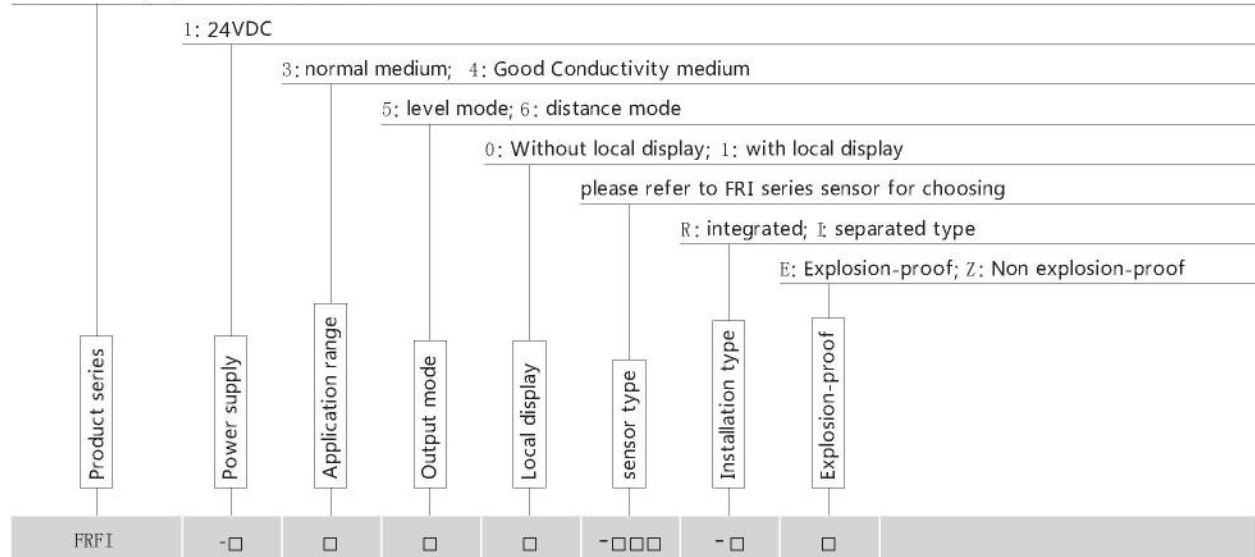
1: 24VDC

3: normal medium; 4: Good Conductivity medium

5: level mode; 6: distance mode

0: Without local display; 1: with local display

please refer to FRI series sensor for choosing

R: integrated; I: separated type

E: Explosion-proof; Z: Non explosion-proof

Product series

Power supply

Application range

Output mode

Local display

sensor type

Installation type

Explosion-proof

| FRFI | -□ | □ | □ | □ | -□□□ | -□ | □ |
|---|---|---|---|---|---|---|---|